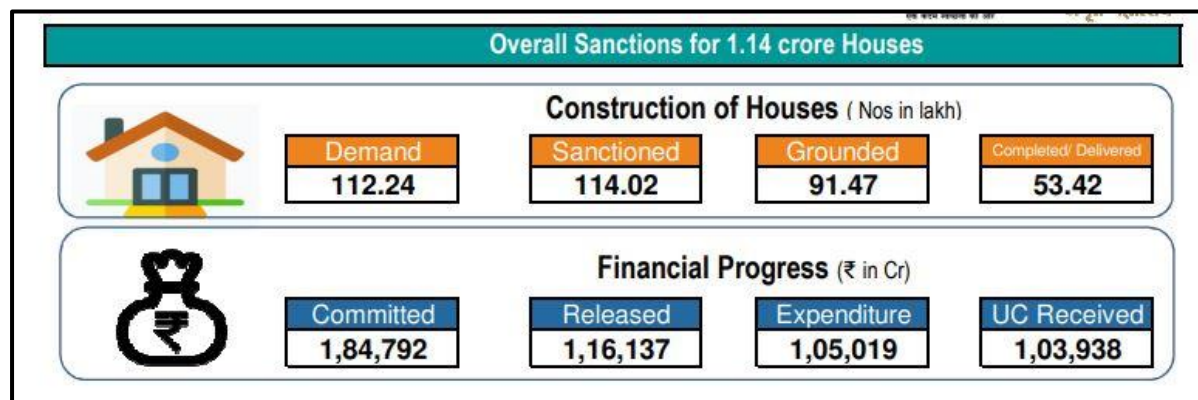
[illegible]

Overall Sanctions for 1.14 crore Houses

Construction of Houses ( Nos in lakh)

| Demand | Sanctioned | Grounded | Completed/ Delivered |
|---|---|---|---|
| 112.24 | 114.02 | 91.47 | 53.42 |

Financial Progress (₹ in Cr)

₹

| Committed | Released | Expenditure | UC Received |
|---|---|---|---|
| 1,84,792 | 1,16,137 | 1,05,019 | 1,03,938 |